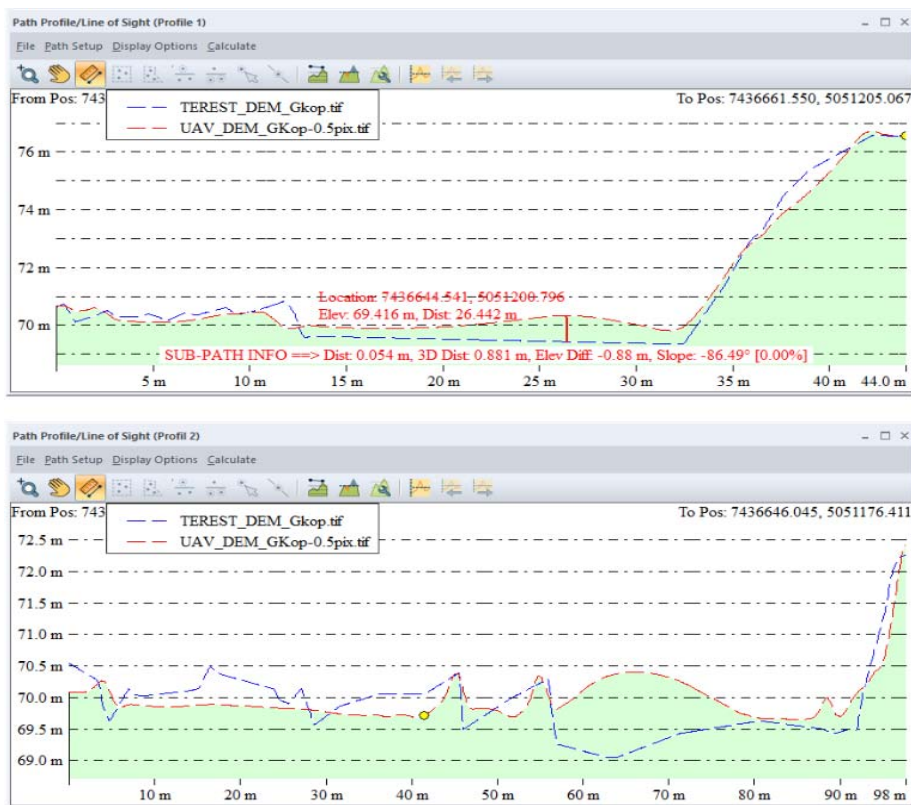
Path Profile/Line of Sight (Profile 1)

File Path Setup Display Options Calculate

From Pos: 743

TEREST_DEM_Gkop.tif
UAV_DEM_GKop-0.5pix.tif

To Pos: 7436661.550, 5051205.067

76 m
74 m
72 m
70 m

Location: 7436644.541, 5051200.796
Elev: 69.416 m, Dist: 26.442 m

SUB-PATH INFO ==> Dist: 0.054 m, 3D Dist: 0.881 m, Elev Diff: -0.88 m, Slope: -86.49° [0.00%]

5 m 10 m 15 m 20 m 25 m 30 m 35 m 40 m 44.0 m

Path Profile/Line of Sight (Profil 2)

File Path Setup Display Options Calculate

From Pos: 743

TEREST_DEM_Gkop.tif
UAV_DEM_GKop-0.5pix.tif

To Pos: 7436646.045, 5051176.411

72.5 m
72.0 m
71.5 m
71.0 m
70.5 m
70.0 m
69.5 m
69.0 m

10 m 20 m 30 m 40 m 50 m 60 m 70 m 80 m 90 m 98 m